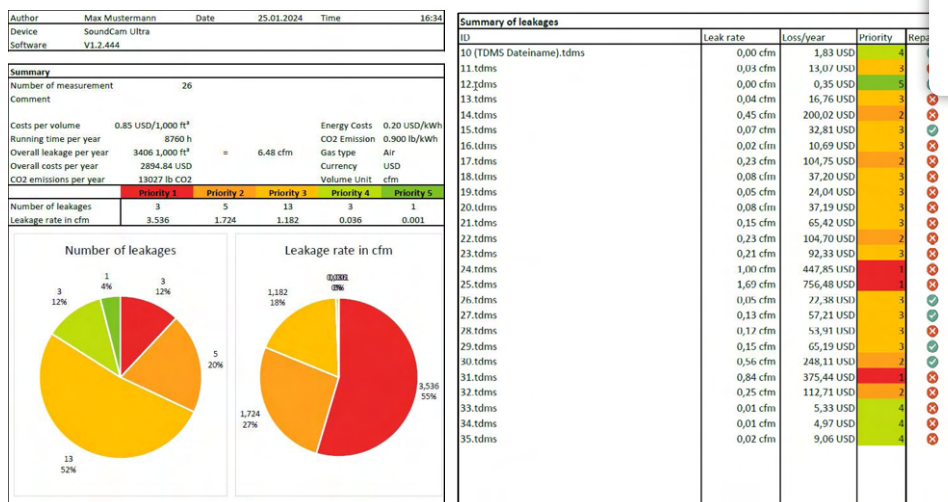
| Author | Max Mustermann | Date | 25.01.2024 | Time | 16:34 |
|---|---|---|---|---|---|
| Device | SoundCam Ultra | | | | |
| Software | V1.2.444 | | | | |

Summary
Number of measurement 26
Comment

| Costs per volume | 0.85 USD/1,000 ft³ | | | Energy Costs | 0.20 USD/kWh |
|---|---|---|---|---|---|
| Running time per year | 8760 h | | | CO2 Emission | 0.900 lb/kWh |
| Overall leakage per year | 3406 1,000 ft³ | = | 6.48 cfm | Gas type | Air |
| Overall costs per year | 2894.84 USD | | | Currency | USD |
| CO2 emissions per year | 13027 lb CO2 | | | Volume Unit | cfm |

| | Priority 1 | Priority 2 | Priority 3 | Priority 4 | Priority 5 |
|---|---|---|---|---|---|
| Number of leakages | 3 | 5 | 13 | 3 | 1 |
| Leakage rate in cfm | 3.536 | 1.724 | 1.182 | 0.036 | 0.001 |

Number of leakages
1 4%
3 12%
5 20%
13 52%
3 12%

Leakage rate in cfm
0,001 0%
0,036 1%
1,182 18%
3,536 55%
1,724 27%

Summary of leakages

| ID | Leak rate | Loss/year | Priority | Repa |
|---|---|---|---|---|
| 10 (TDMS Dateiname).tdms | 0,00 cfm | 1,83 USD | 4 | |
| 11.tdms | 0,03 cfm | 13,07 USD | 3 | |
| 12.tdms | 0,00 cfm | 0,35 USD | 5 | |
| 13.tdms | 0,04 cfm | 16,76 USD | 3 | |
| 14.tdms | 0,45 cfm | 200,02 USD | 2 | |
| 15.tdms | 0,07 cfm | 32,81 USD | 3 | |
| 16.tdms | 0,02 cfm | 10,69 USD | 3 | |
| 17.tdms | 0,23 cfm | 104,75 USD | 2 | |
| 18.tdms | 0,08 cfm | 37,20 USD | 3 | |
| 19.tdms | 0,05 cfm | 24,04 USD | 3 | |
| 20.tdms | 0,08 cfm | 37,19 USD | 3 | |
| 21.tdms | 0,15 cfm | 65,42 USD | 3 | |
| 22.tdms | 0,23 cfm | 104,70 USD | 2 | |
| 23.tdms | 0,21 cfm | 92,33 USD | 3 | |
| 24.tdms | 1,00 cfm | 447,85 USD | 1 | |
| 25.tdms | 1,69 cfm | 756,48 USD | 1 | |
| 26.tdms | 0,05 cfm | 22,38 USD | 3 | |
| 27.tdms | 0,13 cfm | 57,21 USD | 3 | |
| 28.tdms | 0,12 cfm | 53,91 USD | 3 | |
| 29.tdms | 0,15 cfm | 65,19 USD | 3 | |
| 30.tdms | 0,56 cfm | 248,11 USD | 2 | |
| 31.tdms | 0,84 cfm | 375,44 USD | 1 | |
| 32.tdms | 0,25 cfm | 112,71 USD | 2 | |
| 33.tdms | 0,01 cfm | 5,33 USD | 4 | |
| 34.tdms | 0,01 cfm | 4,97 USD | 4 | |
| 35.tdms | 0,02 cfm | 9,06 USD | 4 | |